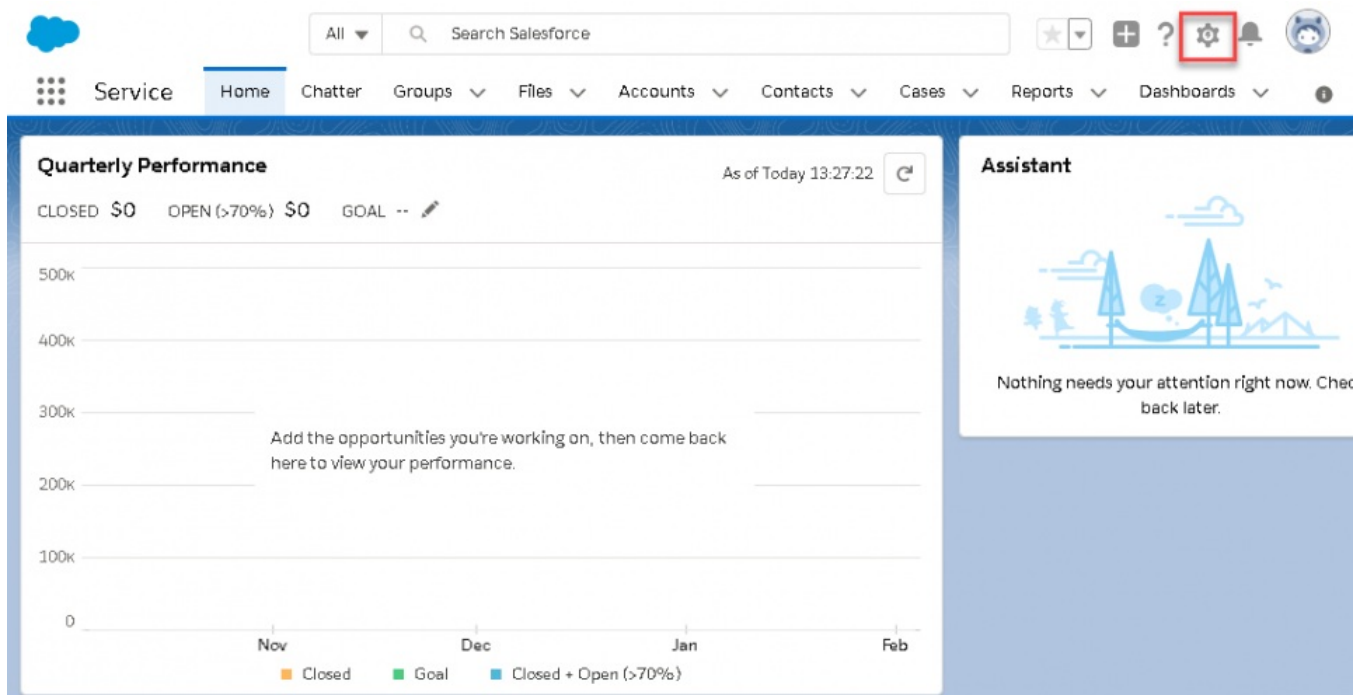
All

Search Salesforce

Service Home Chatter Groups Files Accounts Contacts Cases Reports Dashboards

Quarterly Performance

As of Today 13:27:22

CLOSED $0 OPEN (>70%) $0 GOAL --

500K
400K
300K
200K
100K
0

Add the opportunities you're working on, then come back here to view your performance.

Nov Dec Jan Feb

Closed Goal Closed + Open (>70%)

Assistant

Nothing needs your attention right now. Chec back later.